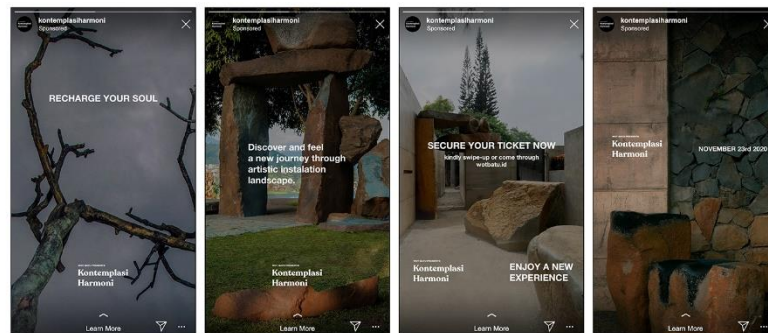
kontemplasiharmoni
Sponsored

RECHARGE YOUR SOUL

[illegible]
Kontemplasi
Harmoni

Learn More

kontemplasiharmoni
Sponsored

Discover and feel a new journey through artistic instalation landscape.

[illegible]
Kontemplasi
Harmoni

Learn More

kontemplasiharmoni
Sponsored

SECURE YOUR TICKET NOW
kindly swipe-up or come through watbatu.id

Kontemplasi
Harmoni

ENJOY A NEW EXPERIENCE

Learn More

kontemplasiharmoni
Sponsored

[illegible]
Kontemplasi
Harmoni

NOVEMBER 23rd 2020

Learn More